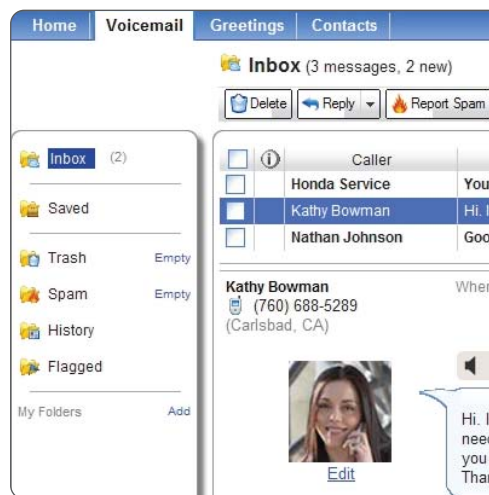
Home Voicemail Greetings Contacts

Inbox (3 messages, 2 new)

Delete Reply Report Spam

Inbox (2)

Saved

Trash Empty

Spam Empty

History

Flagged

My Folders Add

| | ⓘ | Caller | |
|---|---|---|---|
| | | Honda Service | You |
| | | Kathy Bowman | Hi. I |
| | | Nathan Johnson | Goo |

Kathy Bowman
(760) 688-5289
(Carlsbad, CA)

Wher

Edit

Hi. I
nee
you
Tha